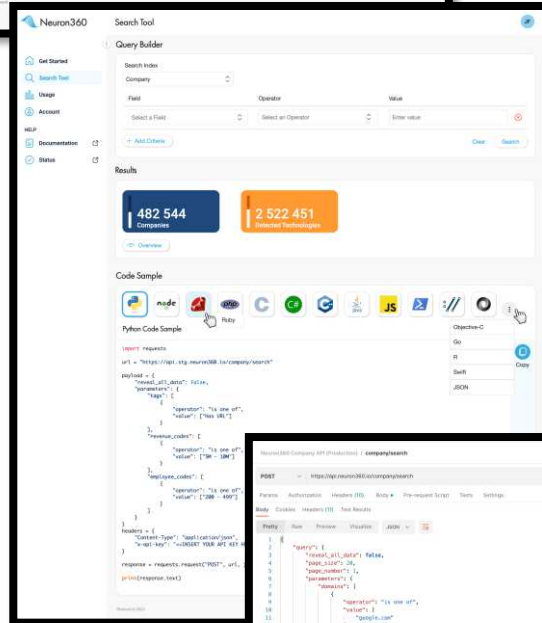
Neuron360

Search Tool

Get Started
Search Tool
Usage
Account
HELP
Documentation
Status

Query Builder

Search Index
Company

Field
Select a Field

Operator
Select an Operator

Value
Enter value

+ Add Criteria

Clear
Search

Results

482 544
Companies

2 522 451
Detected Technologies

Overview

Code Sample

node
php
Ruby
C
C#
JS
Java

Objective-C
Go
R
Swift
JSON

Copy

Python Code Sample

import requests

url = "https://api.stg.neuron360.io/company/search"

payload = {
    "reveal_all_data": False,
    "parameters": {
        "tags": [
            {
                "operator": "is one of",
                "value": ["Has URL"]
            }
        ],
        "revenue_codes": [
            {
                "operator": "is one of",
                "value": ["5M - 10M"]
            }
        ],
        "employee_codes": [
            {
                "operator": "is one of",
                "value": ["200 - 499"]
            }
        ]
    }
}
headers = {
    "Content-Type": "application/json",
    "x-api-key": "<<INSERT YOUR API KEY H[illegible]
}

response = requests.request("POST", url, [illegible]

print(response.text)

Neuron360

Neuron360 Company API (Production) / company/search

POST https://api.neuron360.io/company/search

Params Authorization Headers (10) Body Pre-request Script Tests Settings

Body Cookies Headers (11) Test Results

Pretty Raw Preview Visualize JSON

1 {
2     "query": {
3         "reveal_all_data": false,
4         "page_size": 20,
5         "page_number": 1,
6         "parameters": {
7             "domains": [
8                 {
9                     "operator": "is one of",
10                    "value": [
11                        "google.com"